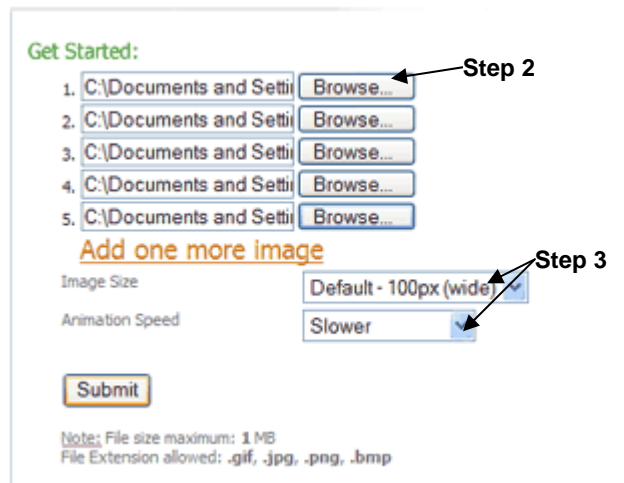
Get Started:

1. C:\Documents and Setti Browse...

2. C:\Documents and Setti Browse...

3. C:\Documents and Setti Browse...

4. C:\Documents and Setti Browse...

5. C:\Documents and Setti Browse...

Step 2

Add one more image

Image Size Default - 100px (wide)

Animation Speed Slower

Step 3

Submit

Note: File size maximum: 1 MB
File Extension allowed: .gif, .jpg, .png, .bmp